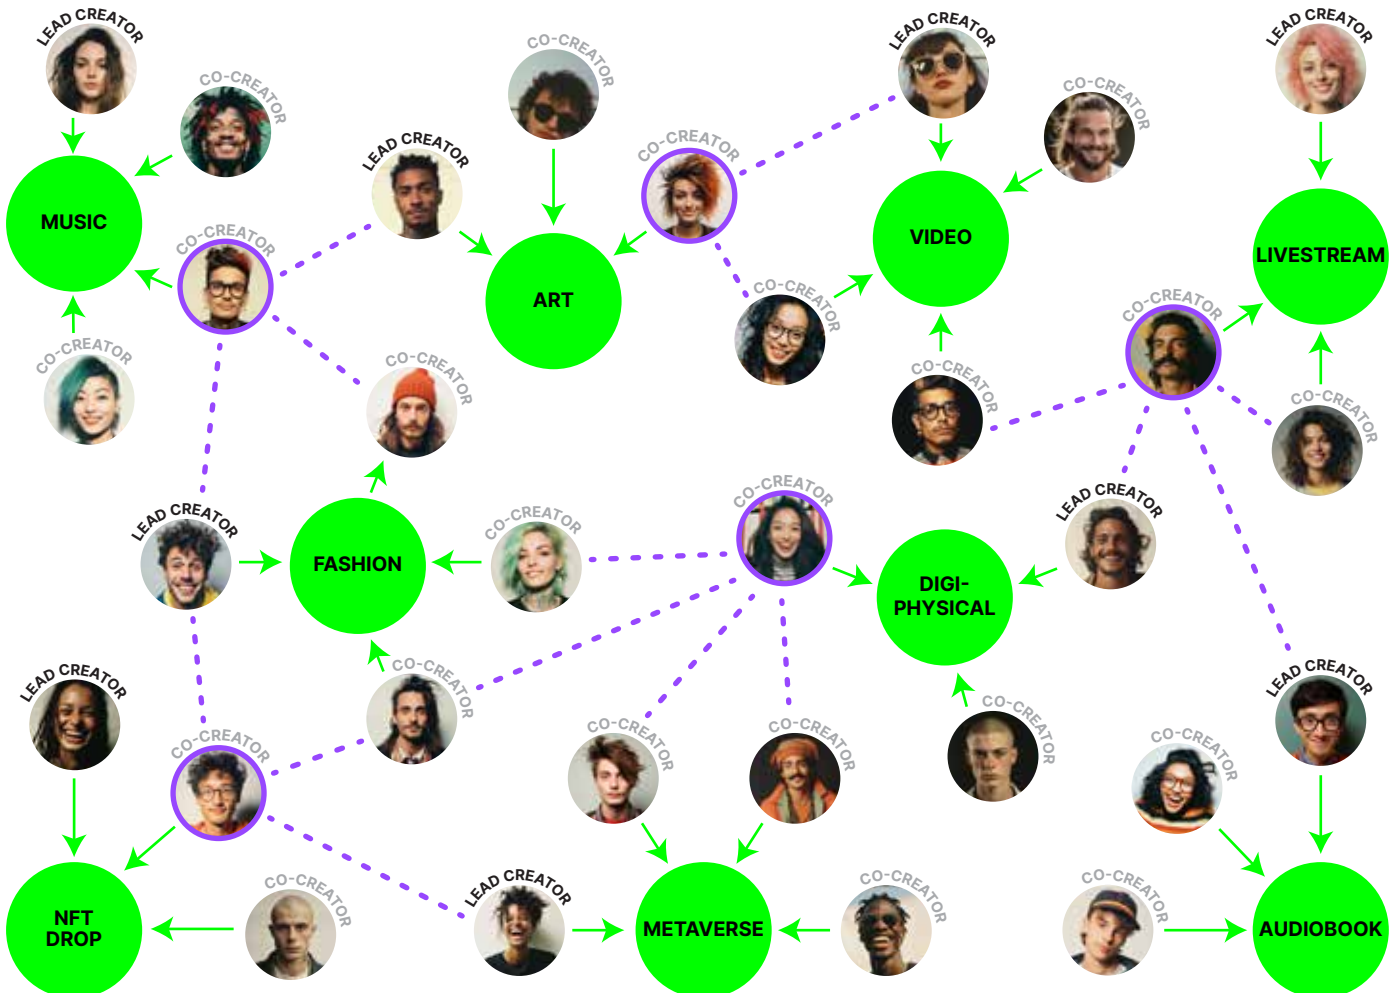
LEAD CREATOR
CO-CREATOR
MUSIC
CO-CREATOR
CO-CREATOR
LEAD CREATOR
CO-CREATOR
ART
CO-CREATOR
LEAD CREATOR
CO-CREATOR
VIDEO
CO-CREATOR
LEAD CREATOR
LIVESTREAM
CO-CREATOR
CO-CREATOR
CO-CREATOR
CO-CREATOR
LEAD CREATOR
FASHION
CO-CREATOR
CO-CREATOR
LEAD CREATOR
DIGI-PHYSICAL
LEAD CREATOR
CO-CREATOR
CO-CREATOR
CO-CREATOR
CO-CREATOR
CO-CREATOR
LEAD CREATOR
CO-CREATOR
NFT DROP
CO-CREATOR
LEAD CREATOR
METAVERSE
CO-CREATOR
CO-CREATOR
AUDIOBOOK